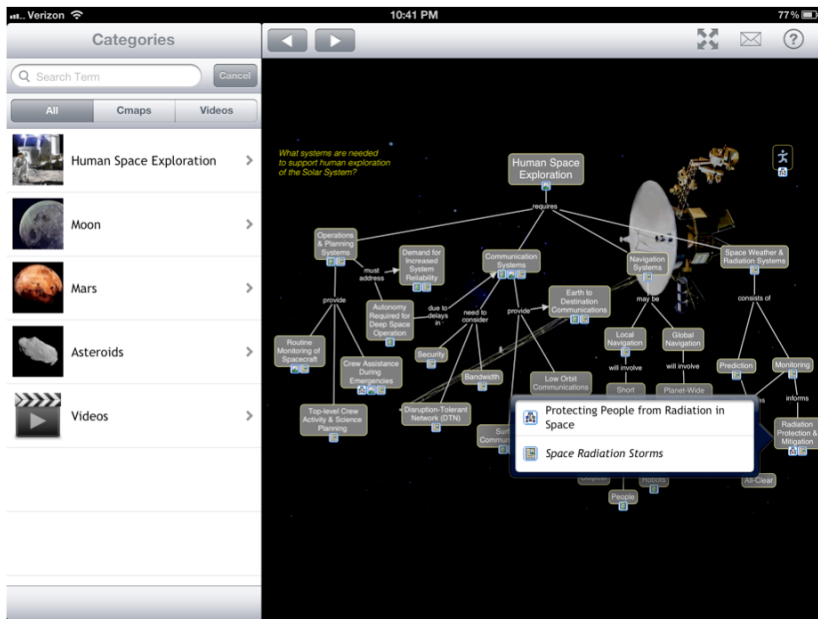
Verizon
10:41 PM
77 %

Categories

Search Term
Cancel

All
Cmaps
Videos

Human Space Exploration
Moon
Mars
Asteroids
Videos

What systems are needed to support human exploration of the Solar System?

Human Space Exploration

requires

Operations & Planning Systems
must address
Demand for Increased System Reliability
Communication Systems
Navigation Systems
Space Weather & Radiation Systems

provide
Autonomy Required for Deep Space Operation
due to delays in
need to consider
provide
Earth to Destination Communications
may be
consists of

Routine Monitoring of Spacecraft
Crew Assistance During Emergencies
Security
Bandwidth
Low Orbit Communications
Local Navigation
Global Navigation
Prediction
Monitoring

will involve
will involve
Short
Planet-Wide
informs

Top-level Crew Activity & Science Planning
Disruption-Tolerant Network (DTN)
Sur
Commu

Protecting People from Radiation in Space
Space Radiation Storms

Radiation Protection & Mitigation

Robots
People
All-Clear